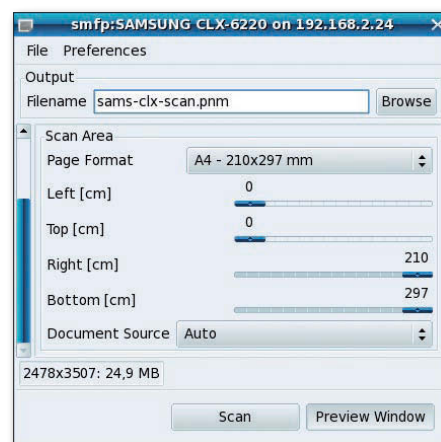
smfp:SAMSUNG CLX-6220 on 192.168.2.24

File Preferences

Output

Filename sams-clx-scan.pnm Browse

Scan Area

Page Format A4 - 210x297 mm

Left [cm] 0

Top [cm] 0

Right [cm] 210

Bottom [cm] 297

Document Source Auto

2478x3507: 24,9 MB

Scan Preview Window